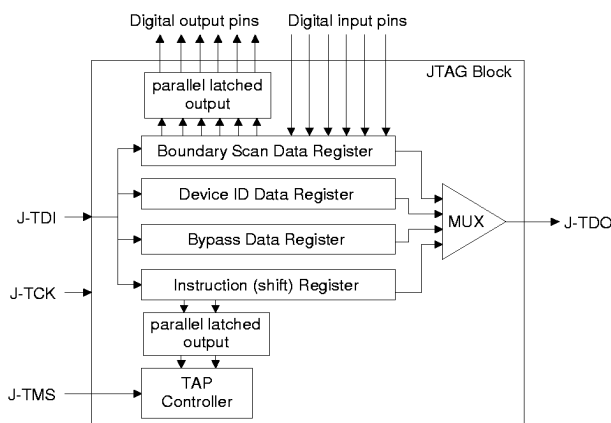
Digital output pins

Digital input pins

JTAG Block

parallel latched output

Boundary Scan Data Register

Device ID Data Register

Bypass Data Register

Instruction (shift) Register

MUX

J-TDI

J-TDO

J-TCK

parallel latched output

J-TMS

TAP Controller